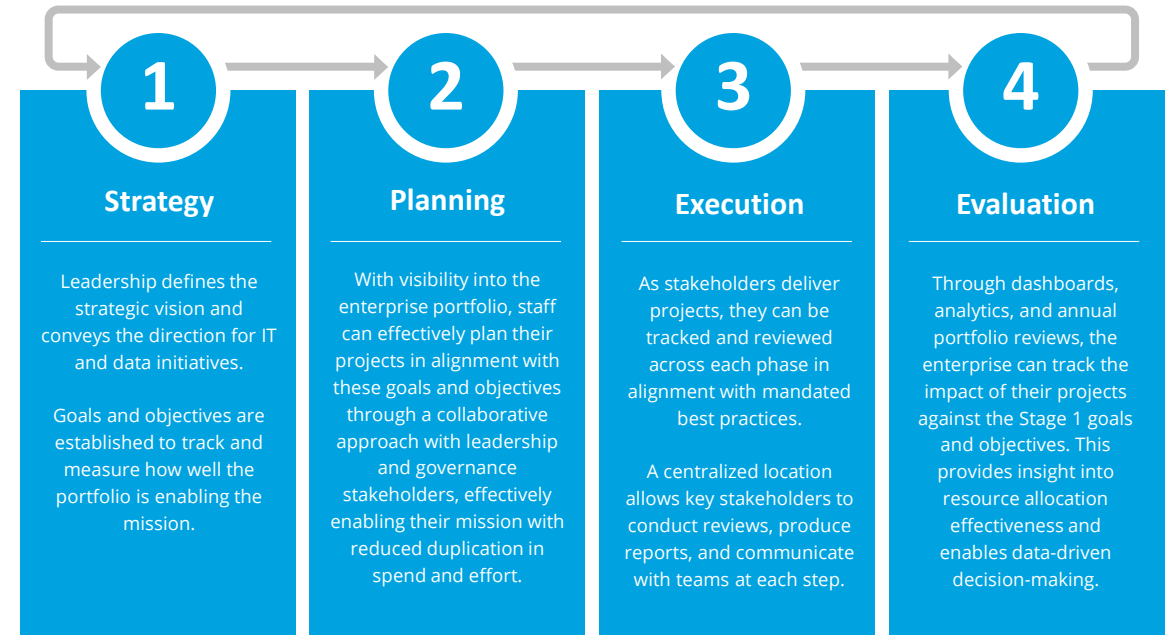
1

Strategy

Leadership defines the strategic vision and conveys the direction for IT and data initiatives.

Goals and objectives are established to track and measure how well the portfolio is enabling the mission.

2

Planning

With visibility into the enterprise portfolio, staff can effectively plan their projects in alignment with these goals and objectives through a collaborative approach with leadership and governance stakeholders, effectively enabling their mission with reduced duplication in spend and effort.

3

Execution

As stakeholders deliver projects, they can be tracked and reviewed across each phase in alignment with mandated best practices.

A centralized location allows key stakeholders to conduct reviews, produce reports, and communicate with teams at each step.

4

Evaluation

Through dashboards, analytics, and annual portfolio reviews, the enterprise can track the impact of their projects against the Stage 1 goals and objectives. This provides insight into resource allocation effectiveness and enables data-driven decision-making.